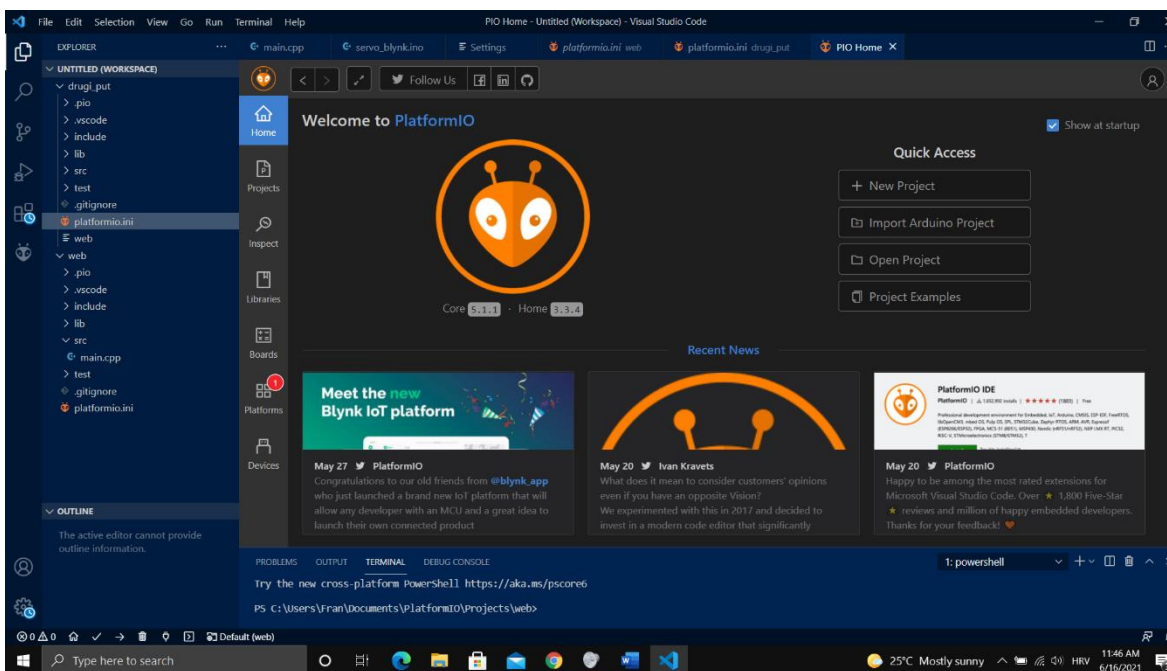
File Edit Selection View Go Run Terminal Help
PIO Home - Untitled (Workspace) - Visual Studio Code

EXPLORER ...
main.cpp servo_blynk.ino Settings platformio.ini web platformio.ini drugi_put PIO Home ×

UNTITLED (WORKSPACE)
drugi_put
.pio
.vscode
include
lib
src
test
.gitignore
platformio.ini
web
web
.pio
.vscode
include
lib
src
main.cpp
test
.gitignore
platformio.ini

OUTLINE
The active editor cannot provide outline information.

Follow Us

Home
Projects
Inspect
Libraries
Boards
Platforms
Devices

Welcome to PlatformIO

Show at startup

Quick Access
+ New Project
Import Arduino Project
Open Project
Project Examples

Core 5.1.1 · Home 3.3.4

Recent News

Meet the new Blynk IoT platform

May 27 PlatformIO
Congratulations to our old friends from @blynk_app who just launched a brand new IoT platform that will allow any developer with an MCU and a great idea to launch their own connected product

May 20 Ivan Kravets
What does it mean to consider customers' opinions even if you have an opposite Vision?
We experimented with this in 2017 and decided to invest in a modern code editor that significantly

PlatformIO IDE

May 20 PlatformIO
Happy to be among the most rated extensions for Microsoft Visual Studio Code. Over ★ 1,800 Five-Star ★ reviews and million of happy embedded developers. Thanks for your feedback!

PROBLEMS OUTPUT TERMINAL DEBUG CONSOLE
1: powershell

Try the new cross-platform PowerShell https://aka.ms/pscore6

PS C:\Users\Fran\Documents\PlatformIO\Projects\web>

⊗0 ⚠0 Default (web)

Type here to search
25°C Mostly sunny HRV 11:46 AM 6/16/2021